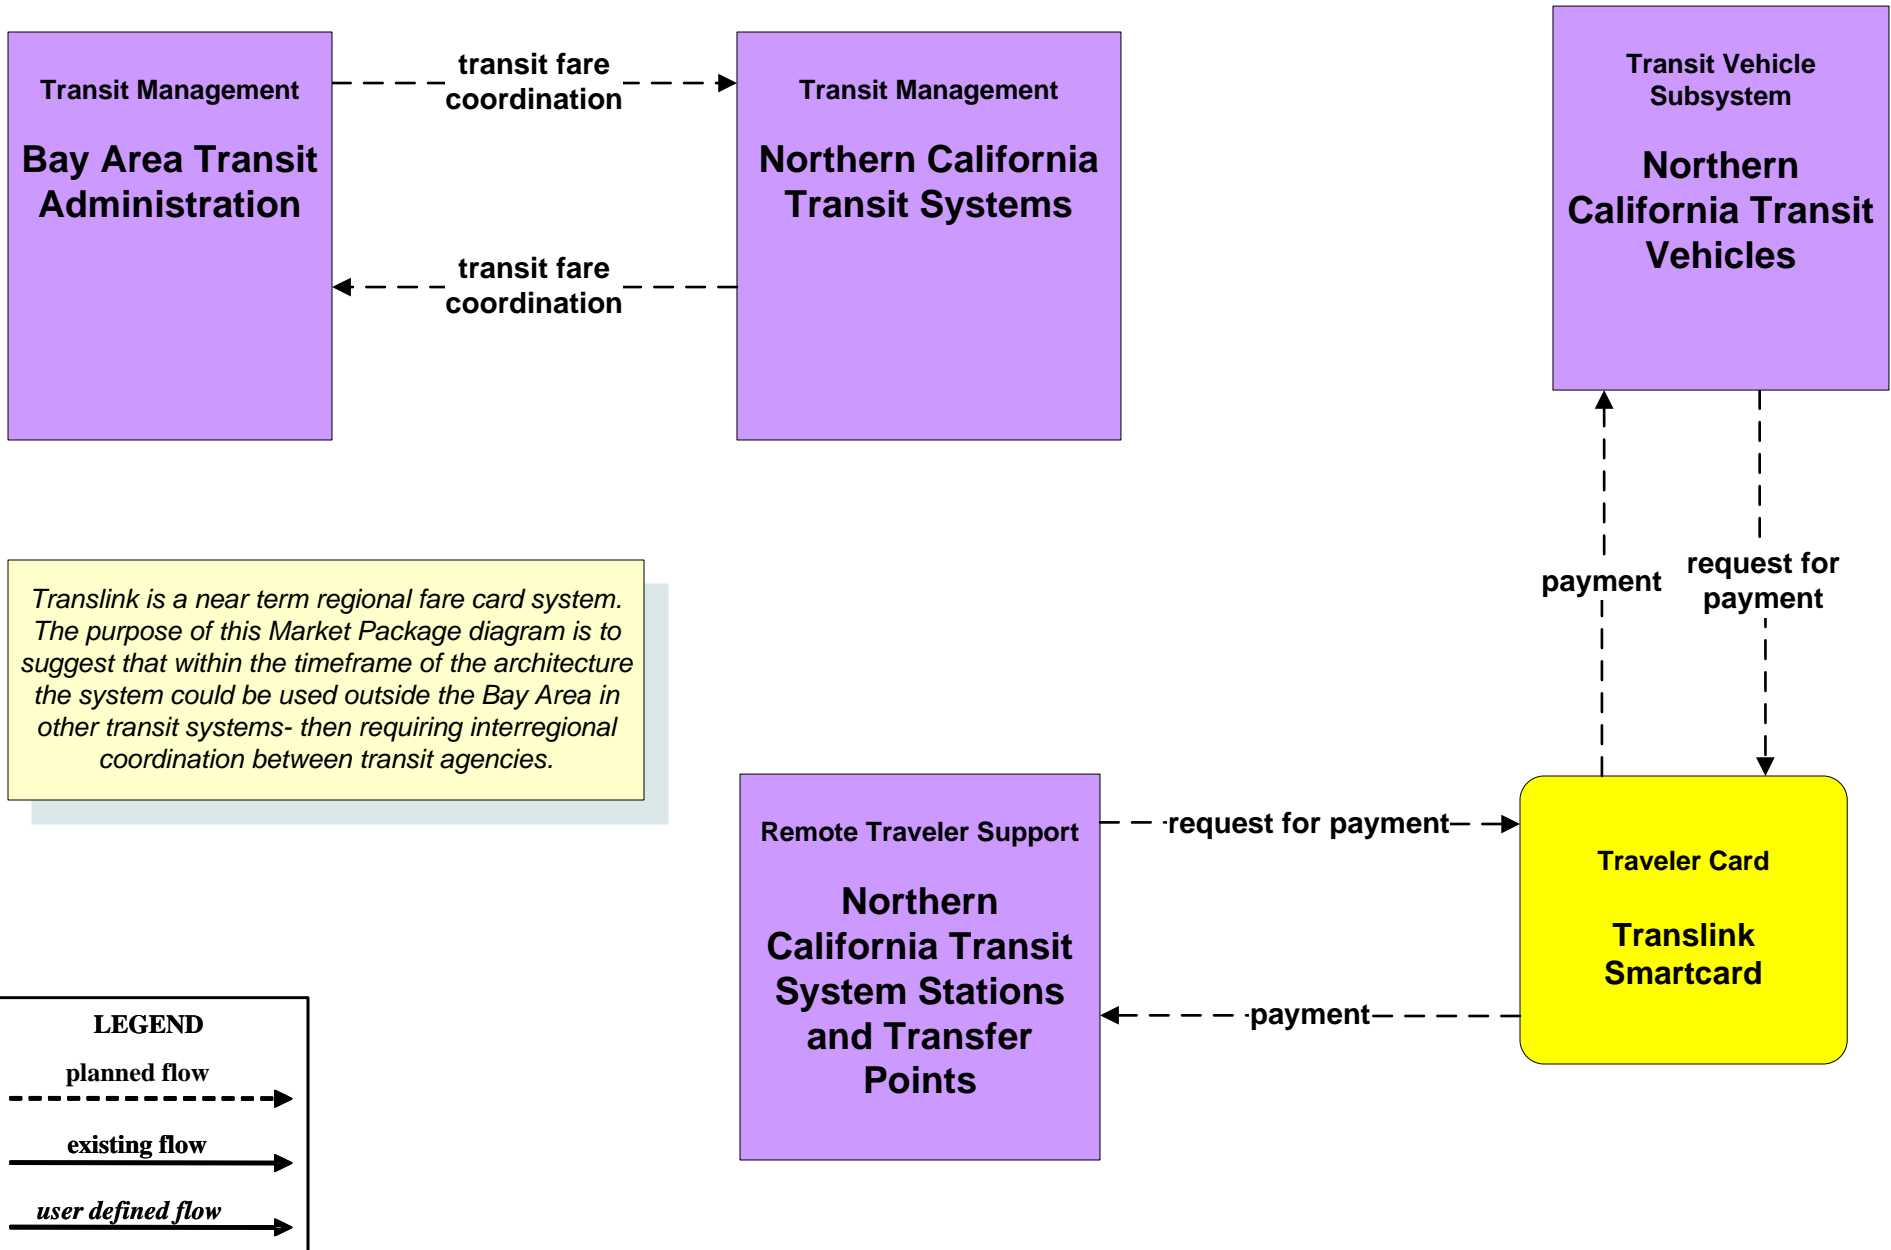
Transit Management

Bay Area Transit Administration

transit fare coordination

transit fare coordination

Transit Management

Northern California Transit Systems

Transit Vehicle Subsystem

Northern California Transit Vehicles

payment

request for payment

*Translink is a near term regional fare card system. The purpose of this Market Package diagram is to suggest that within the timeframe of the architecture the system could be used outside the Bay Area in other transit systems- then requiring interregional coordination between transit agencies.*

Remote Traveler Support

Northern California Transit System Stations and Transfer Points

request for payment

payment

Traveler Card

Translink Smartcard

LEGEND

planned flow

existing flow

*user defined flow*